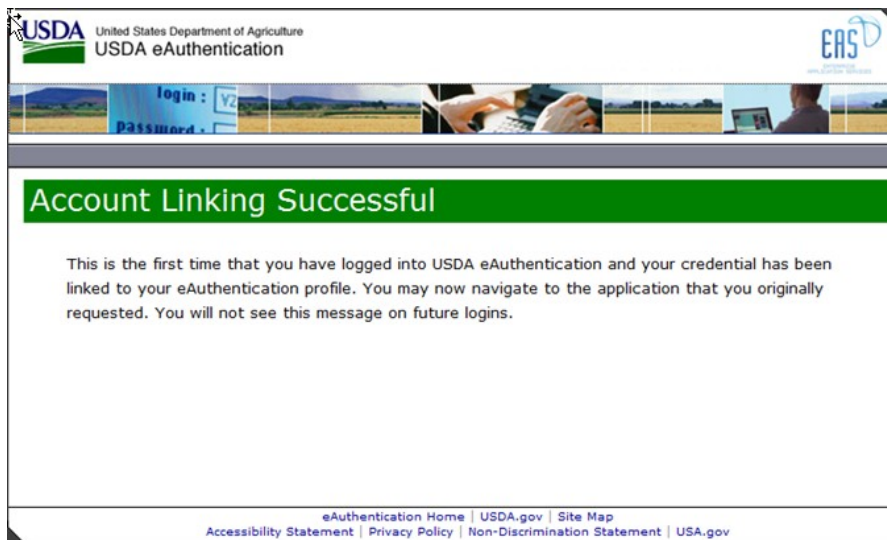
USDA United States Department of Agriculture
USDA eAuthentication

EAS

login :
password :

Account Linking Successful

This is the first time that you have logged into USDA eAuthentication and your credential has been linked to your eAuthentication profile. You may now navigate to the application that you originally requested. You will not see this message on future logins.

eAuthentication Home | USDA.gov | Site Map
Accessibility Statement | Privacy Policy | Non-Discrimination Statement | USA.gov